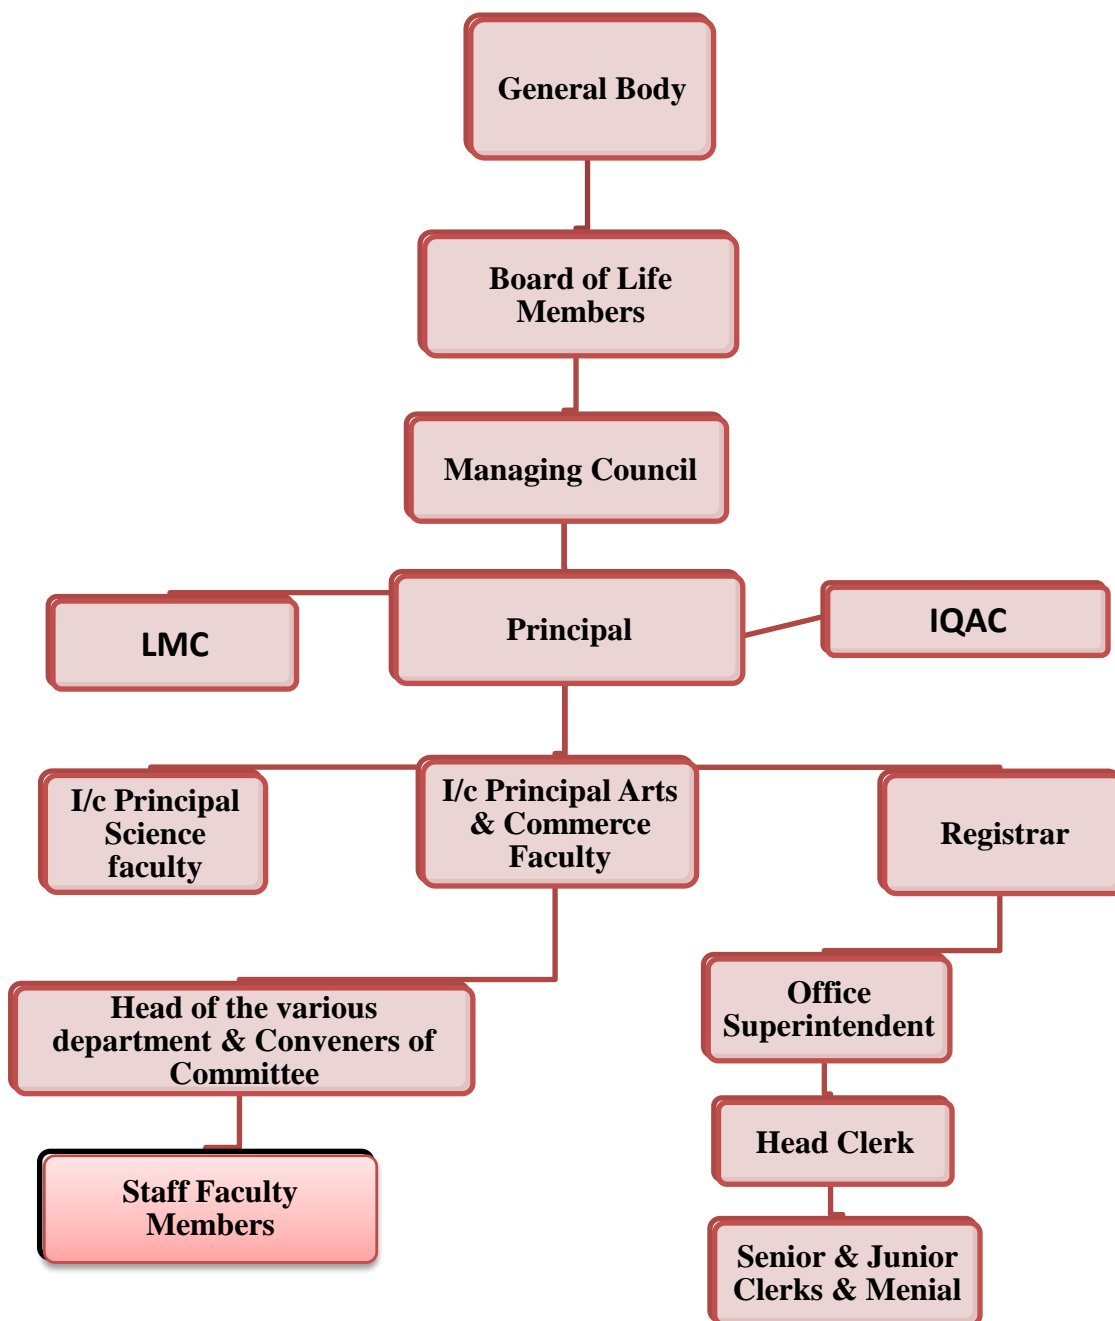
General Body

Board of Life Members

Managing Council

LMC

Principal

IQAC

I/c Principal Science faculty

I/c Principal Arts & Commerce Faculty

Registrar

Head of the various department & Conveners of Committee

Office Superintendent

Head Clerk

Staff Faculty Members

Senior & Junior Clerks & Menial